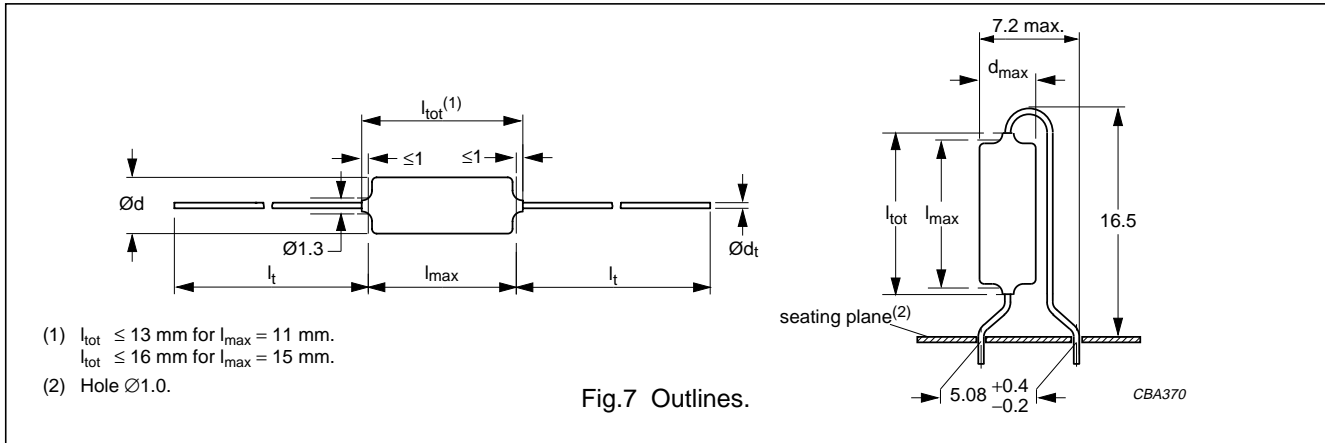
$l_{tot}^{(1)}$

≤1

≤1

Ød

Ø1.3

$Ød_t$

$l_t$

$l_{max}$

$l_t$

7.2 max.

$d_{max}$

$l_{tot}$

$l_{max}$

16.5

seating plane$^{(2)}$

$5.08 ^{+0.4}_{-0.2}$

CBA370

(1) $l_{tot}$ ≤ 13 mm for $l_{max}$ = 11 mm.
$l_{tot}$ ≤ 16 mm for $l_{max}$ = 15 mm.

(2) Hole ∅1.0.

Fig.7 Outlines.